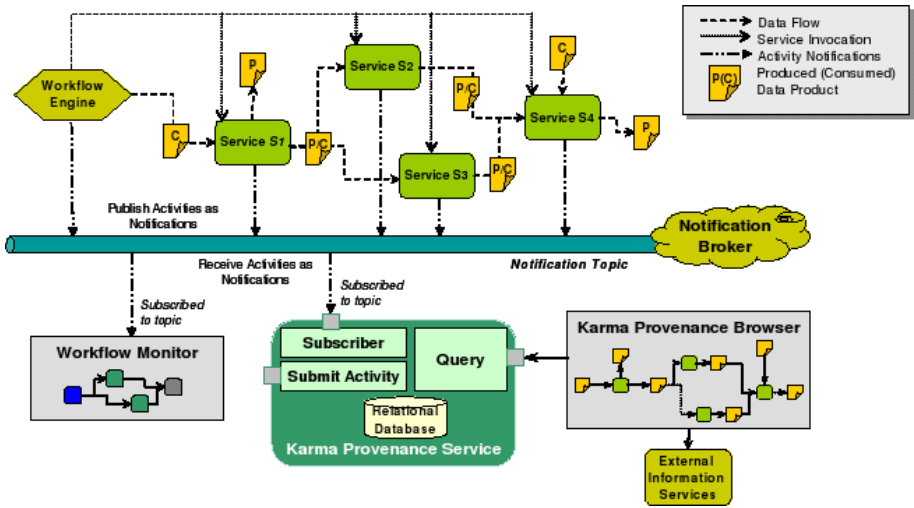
Data Flow
Service Invocation
Activity Notifications
P(C) Produced (Consumed) Data Product

Workflow Engine

C

Service S1

P

P/C

Service S2

P/C

Service S3

P/C

C

Service S4

P

Publish Activities as Notifications

Notification Broker

Receive Activities as Notifications

Notification Topic

Subscribed to topic

Subscribed to topic

Workflow Monitor

Subscriber

Submit Activity

Query

Relational Database

Karma Provenance Service

Karma Provenance Browser

External Information Services